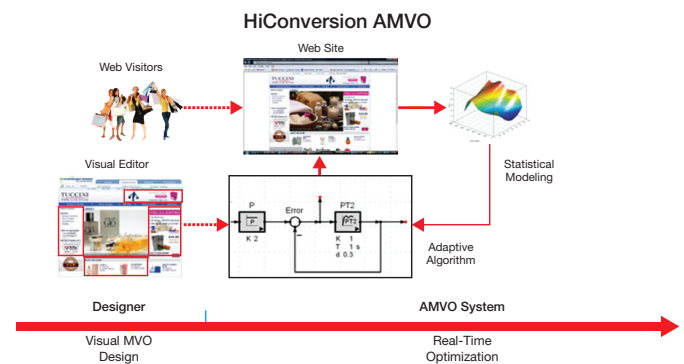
HiConversion AMVO

Web Visitors

Web Site

TUCCINI

Statistical Modeling

Visual Editor

TUCCINI

P

P

K 2

Error

PT2

PT2

K 1
T 1 s
d 0.3

Adaptive Algorithm

Designer

AMVO System

Visual MVO Design

Real-Time Optimization